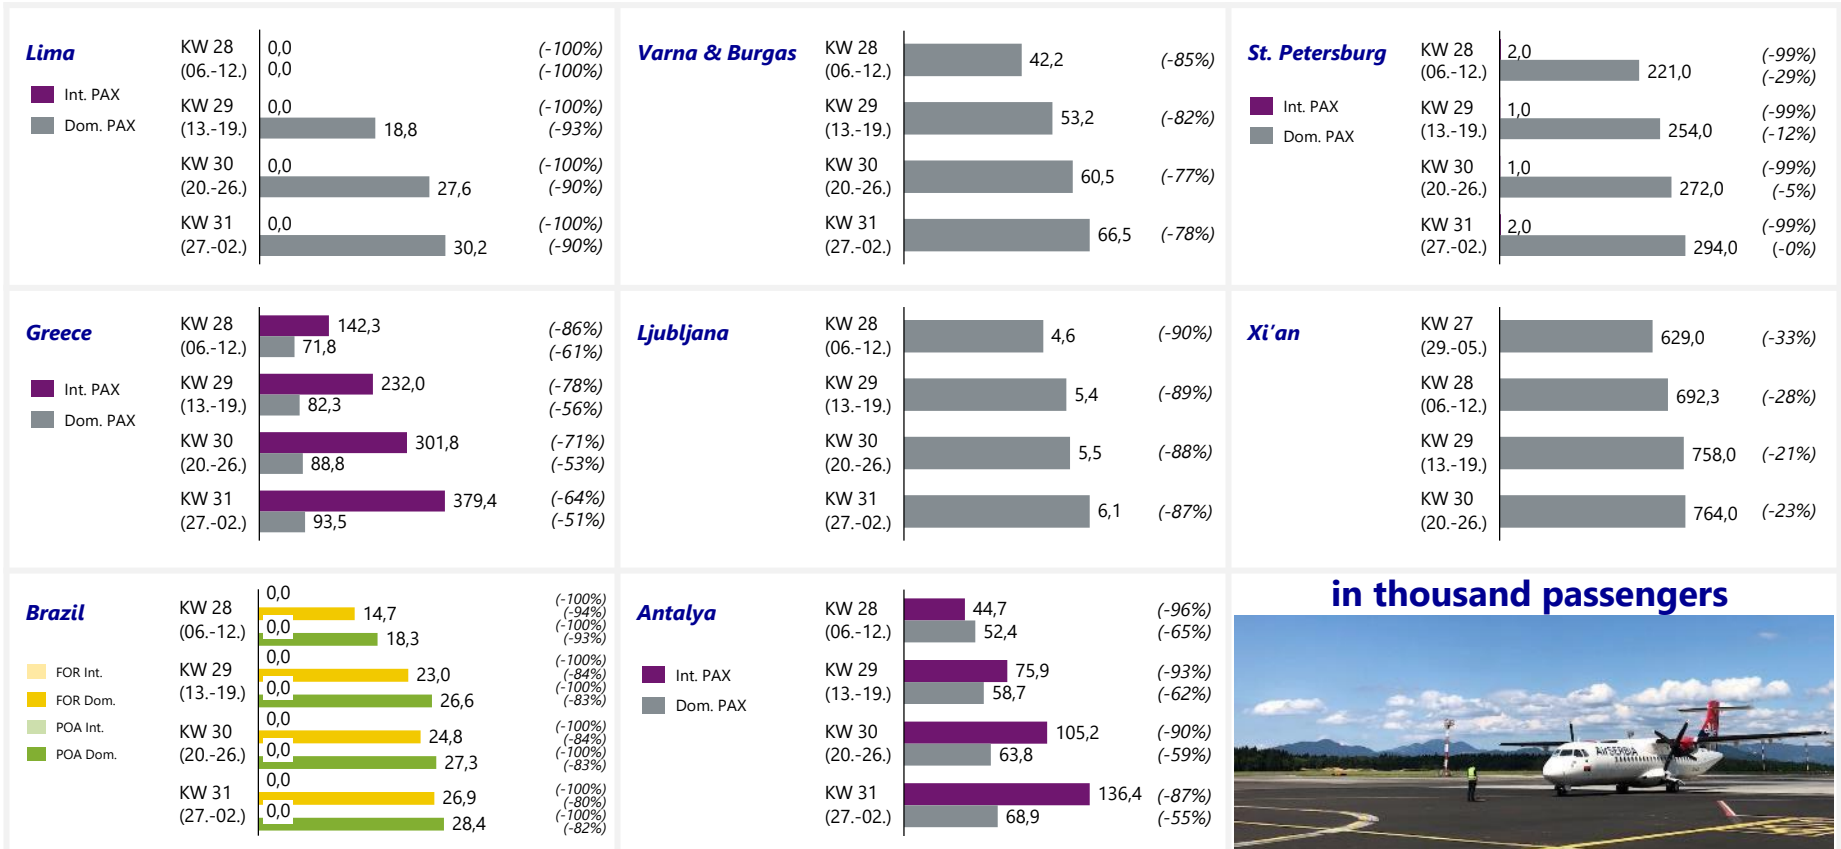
Lima

Int. PAX
Dom. PAX

KW 28 (06.-12.) 0,0 0,0 (-100%) (-100%)
KW 29 (13.-19.) 0,0 18,8 (-100%) (-93%)
KW 30 (20.-26.) 0,0 27,6 (-100%) (-90%)
KW 31 (27.-02.) 0,0 30,2 (-100%) (-90%)

Varna & Burgas

KW 28 (06.-12.) 42,2 (-85%)
KW 29 (13.-19.) 53,2 (-82%)
KW 30 (20.-26.) 60,5 (-77%)
KW 31 (27.-02.) 66,5 (-78%)

St. Petersburg

Int. PAX
Dom. PAX

KW 28 (06.-12.) 2,0 221,0 (-99%) (-29%)
KW 29 (13.-19.) 1,0 254,0 (-99%) (-12%)
KW 30 (20.-26.) 1,0 272,0 (-99%) (-5%)
KW 31 (27.-02.) 2,0 294,0 (-99%) (-0%)

Greece

Int. PAX
Dom. PAX

KW 28 (06.-12.) 142,3 71,8 (-86%) (-61%)
KW 29 (13.-19.) 232,0 82,3 (-78%) (-56%)
KW 30 (20.-26.) 301,8 88,8 (-71%) (-53%)
KW 31 (27.-02.) 379,4 93,5 (-64%) (-51%)

Ljubljana

KW 28 (06.-12.) 4,6 (-90%)
KW 29 (13.-19.) 5,4 (-89%)
KW 30 (20.-26.) 5,5 (-88%)
KW 31 (27.-02.) 6,1 (-87%)

Xi'an

KW 27 (29.-05.) 629,0 (-33%)
KW 28 (06.-12.) 692,3 (-28%)
KW 29 (13.-19.) 758,0 (-21%)
KW 30 (20.-26.) 764,0 (-23%)

Brazil

FOR Int.
FOR Dom.
POA Int.
POA Dom.

KW 28 (06.-12.) 0,0 14,7 0,0 18,3 (-100%) (-94%) (-100%) (-93%)
KW 29 (13.-19.) 0,0 23,0 0,0 26,6 (-100%) (-84%) (-100%) (-83%)
KW 30 (20.-26.) 0,0 24,8 0,0 27,3 (-100%) (-84%) (-100%) (-83%)
KW 31 (27.-02.) 0,0 26,9 0,0 28,4 (-100%) (-80%) (-100%) (-82%)

Antalya

Int. PAX
Dom. PAX

KW 28 (06.-12.) 44,7 52,4 (-96%) (-65%)
KW 29 (13.-19.) 75,9 58,7 (-93%) (-62%)
KW 30 (20.-26.) 105,2 63,8 (-90%) (-59%)
KW 31 (27.-02.) 136,4 68,9 (-87%) (-55%)

in thousand passengers

AIR SERBIA